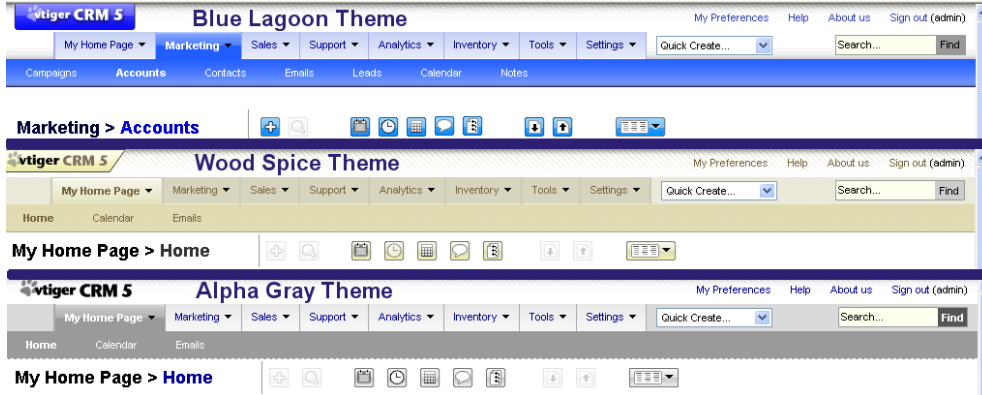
vtiger CRM 5 Blue Lagoon Theme

My Preferences Help About us Sign out (admin)

My Home Page ▼ Marketing ▼ Sales ▼ Support ▼ Analytics ▼ Inventory ▼ Tools ▼ Settings ▼ Quick Create... Search... Find

Campaigns Accounts Contacts Emails Leads Calendar Notes

Marketing > Accounts

vtiger CRM 5 Wood Spice Theme

My Preferences Help About us Sign out (admin)

My Home Page ▼ Marketing ▼ Sales ▼ Support ▼ Analytics ▼ Inventory ▼ Tools ▼ Settings ▼ Quick Create... Search... Find

Home Calendar Emails

My Home Page > Home

vtiger CRM 5 Alpha Gray Theme

My Preferences Help About us Sign out (admin)

My Home Page ▼ Marketing ▼ Sales ▼ Support ▼ Analytics ▼ Inventory ▼ Tools ▼ Settings ▼ Quick Create... Search... Find

Home Calendar Emails

My Home Page > Home